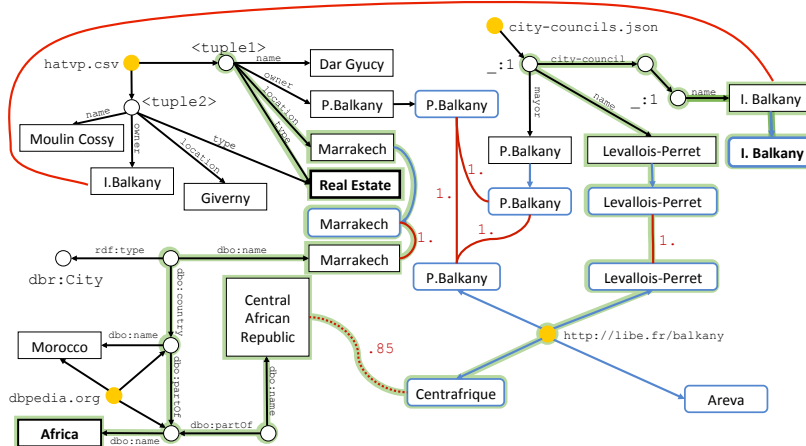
hatvp.csv
<tuple1>
name
Dar Gyucy
owner
location
type
P.Balkany
P.Balkany
Marrakech
Real Estate
<tuple2>
name
owner
location
type
Moulin Cossy
I.Balkany
Giverny
Marrakech
1.
1.
city-councils.json
_:1
city-council
mayor
name
_:1
name
I. Balkany
I. Balkany
P.Balkany
Levallois-Perret
P.Balkany
Levallois-Perret
1.
1.
P.Balkany
Levallois-Perret
dbr:City
rdf:type
dbo:name
Marrakech
dbo:country
dbo:name
Morocco
dbo:partOf
dbpedia.org
Africa
dbo:name
dbo:partOf
dbo:name
Central African Republic
.85
Centrafrique
http://libe.fr/balkany
Areva